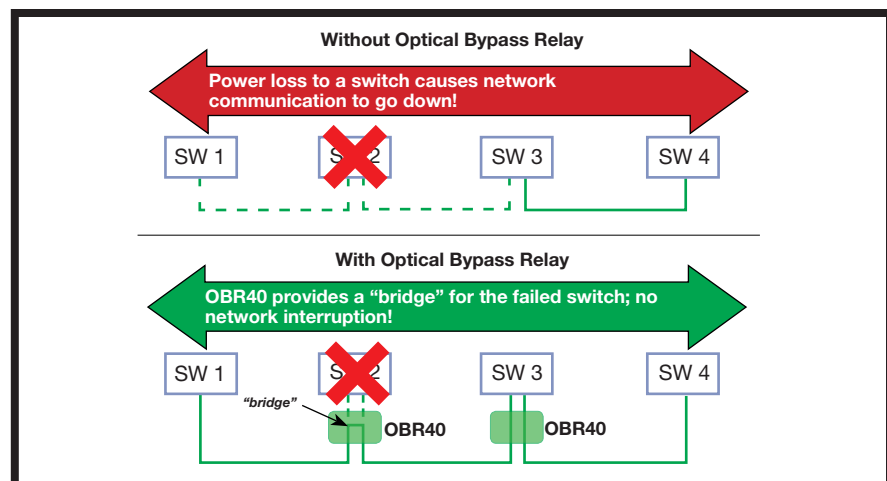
Without Optical Bypass Relay

Power loss to a switch causes network communication to go down!

SW 1

SW 2

SW 3

SW 4

With Optical Bypass Relay

OBR40 provides a “bridge” for the failed switch; no network interruption!

SW 1

SW 2

SW 3

SW 4

“bridge”

OBR40

OBR40